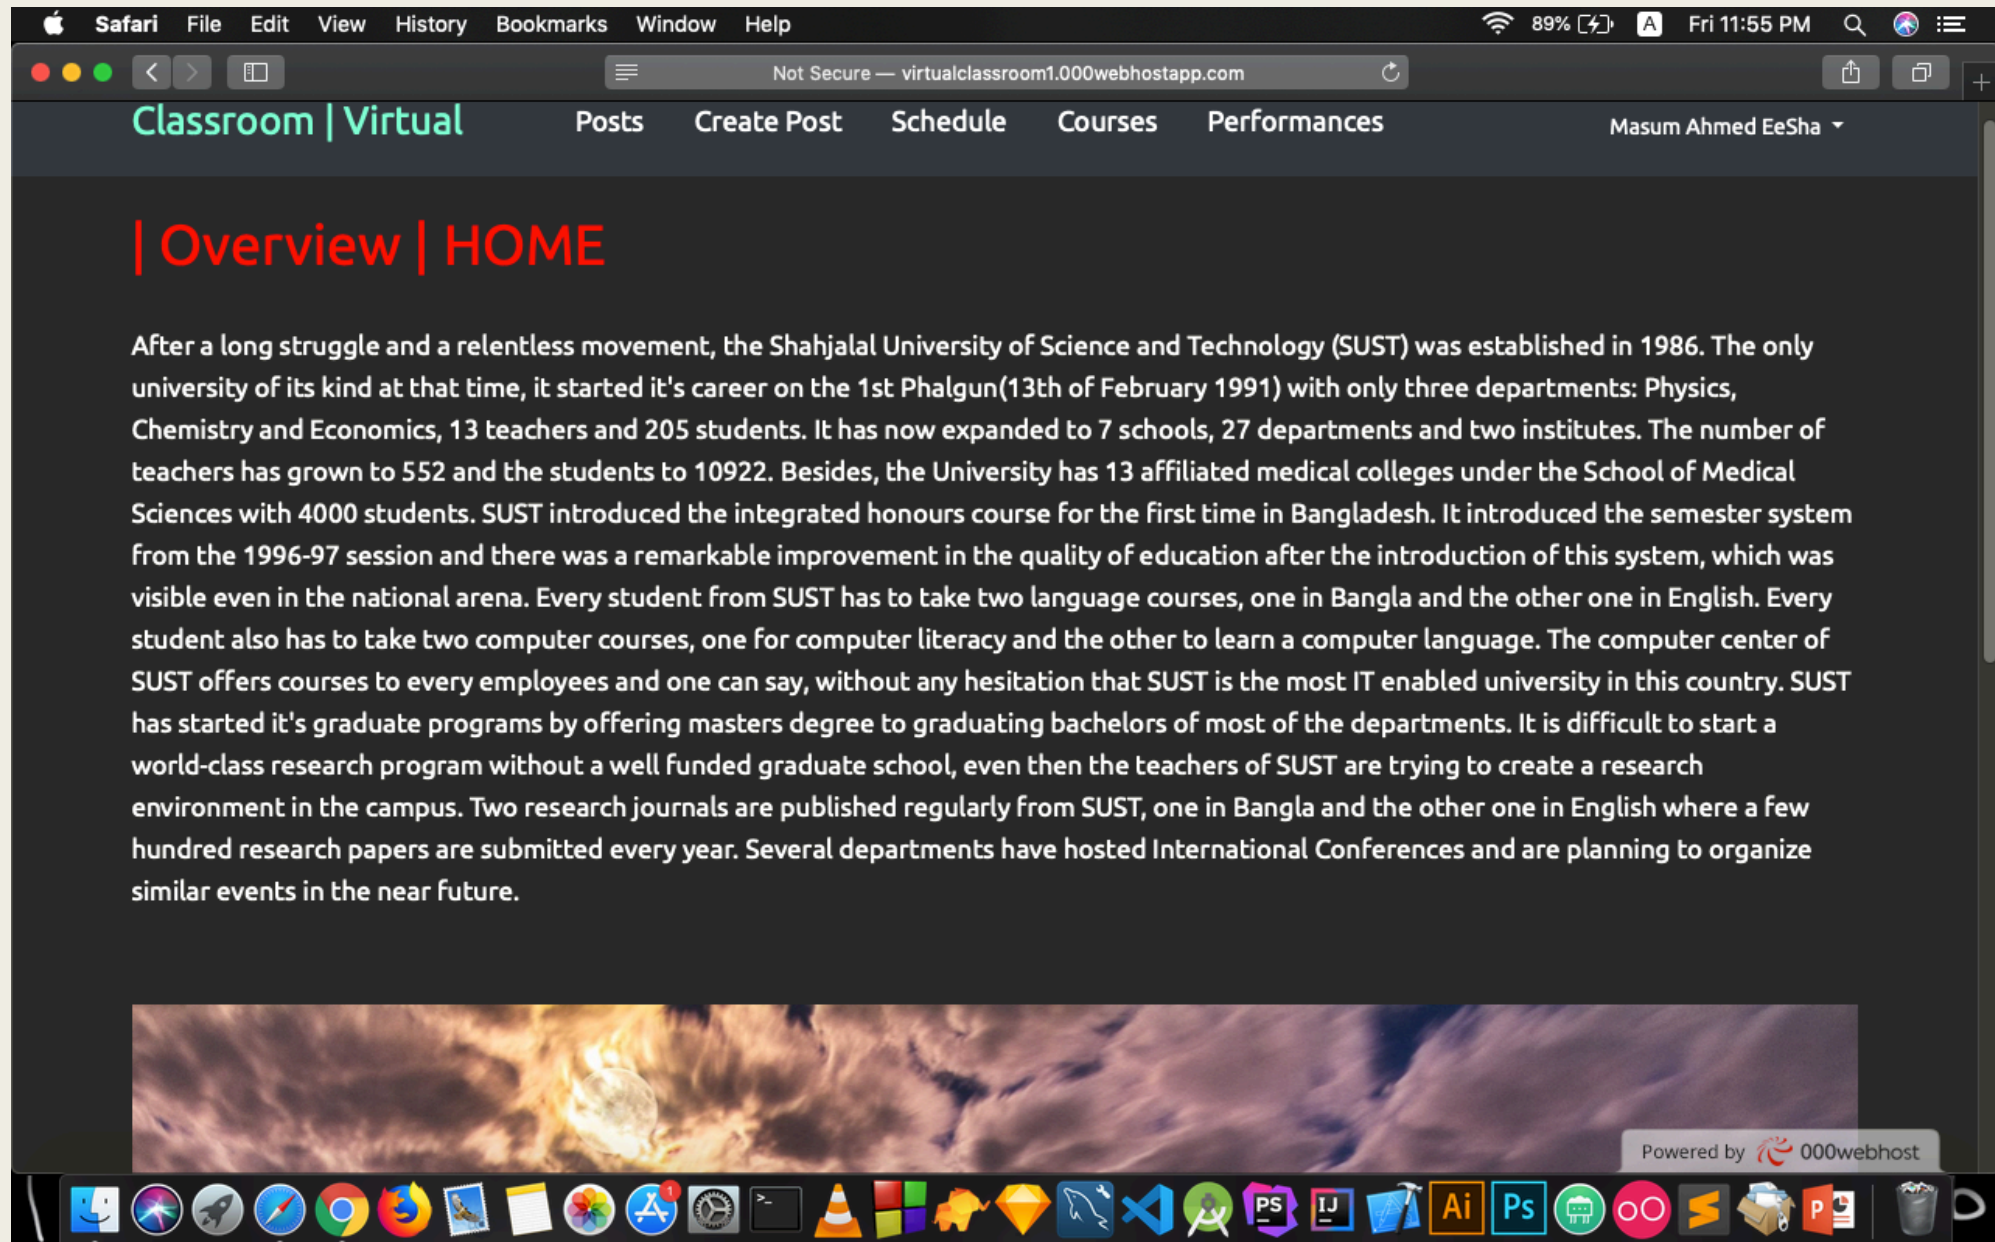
Safari File Edit View History Bookmarks Window Help

89% A Fri 11:55 PM

Not Secure — virtualclassroom1.000webhostapp.com

Classroom | Virtual Posts Create Post Schedule Courses Performances Masum Ahmed EeSha

| Overview | HOME

After a long struggle and a relentless movement, the Shahjalal University of Science and Technology (SUST) was established in 1986. The only university of its kind at that time, it started it's career on the 1st Phalgun(13th of February 1991) with only three departments: Physics, Chemistry and Economics, 13 teachers and 205 students. It has now expanded to 7 schools, 27 departments and two institutes. The number of teachers has grown to 552 and the students to 10922. Besides, the University has 13 affiliated medical colleges under the School of Medical Sciences with 4000 students. SUST introduced the integrated honours course for the first time in Bangladesh. It introduced the semester system from the 1996-97 session and there was a remarkable improvement in the quality of education after the introduction of this system, which was visible even in the national arena. Every student from SUST has to take two language courses, one in Bangla and the other one in English. Every student also has to take two computer courses, one for computer literacy and the other to learn a computer language. The computer center of SUST offers courses to every employees and one can say, without any hesitation that SUST is the most IT enabled university in this country. SUST has started it's graduate programs by offering masters degree to graduating bachelors of most of the departments. It is difficult to start a world-class research program without a well funded graduate school, even then the teachers of SUST are trying to create a research environment in the campus. Two research journals are published regularly from SUST, one in Bangla and the other one in English where a few hundred research papers are submitted every year. Several departments have hosted International Conferences and are planning to organize similar events in the near future.

Powered by 000webhost

PS IJ Ai Ps P